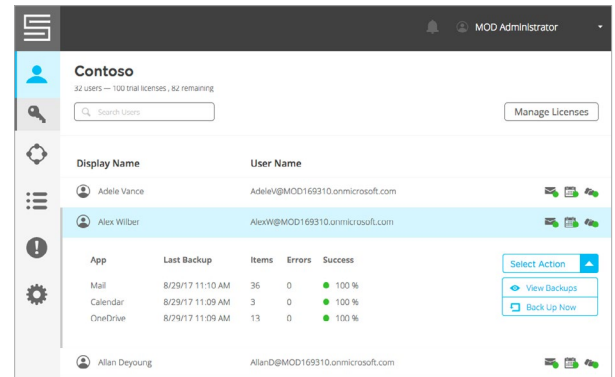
MOD Administrator

Contoso

32 users — 100 trial licenses , 82 remaining

Search Users

Manage Licenses

Display Name

User Name

Adele Vance

AdeleV@MOD169310.onmicrosoft.com

Alex Wilber

AlexW@MOD169310.onmicrosoft.com

| App | Last Backup | Items | Errors | Success |
|---|---|---|---|---|
| Mail | 8/29/17 11:10 AM | 36 | 0 | 100 % |
| Calendar | 8/29/17 11:09 AM | 3 | 0 | 100 % |
| OneDrive | 8/29/17 11:09 AM | 13 | 0 | 100 % |

Select Action

View Backups

Back Up Now

Allan Deyoung

AllanD@MOD169310.onmicrosoft.com